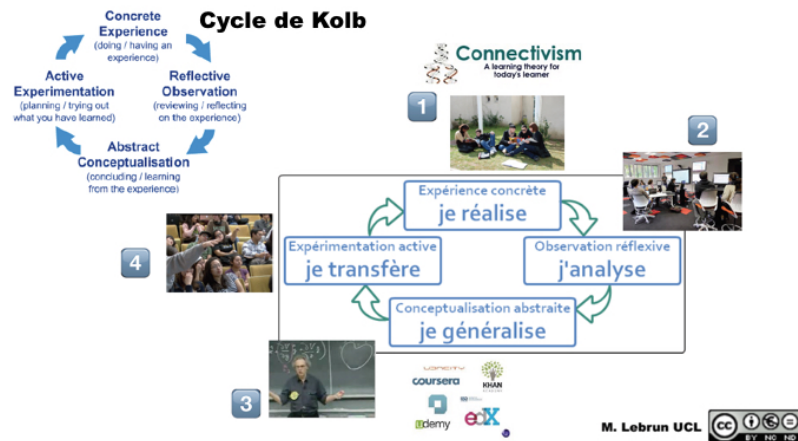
Concrete Experience
(doing / having an experience)

Cycle de Kolb

Reflective Observation
(reviewing / reflecting on the experience)

Abstract Conceptualisation
(concluding / learning from the experience)

Active Experimentation
(planning / trying out what you have learned)

Connectivism
A learning theory for today's learner

1

2

Expérience concrète
je réalise

Observation réflexive
j'analyse

Conceptualisation abstraite
je généralise

Expérimentation active
je transfère

4

3

UDACITY
coursera
KHAN
edX
udemy

M. Lebrun UCL
cc BY NC ND